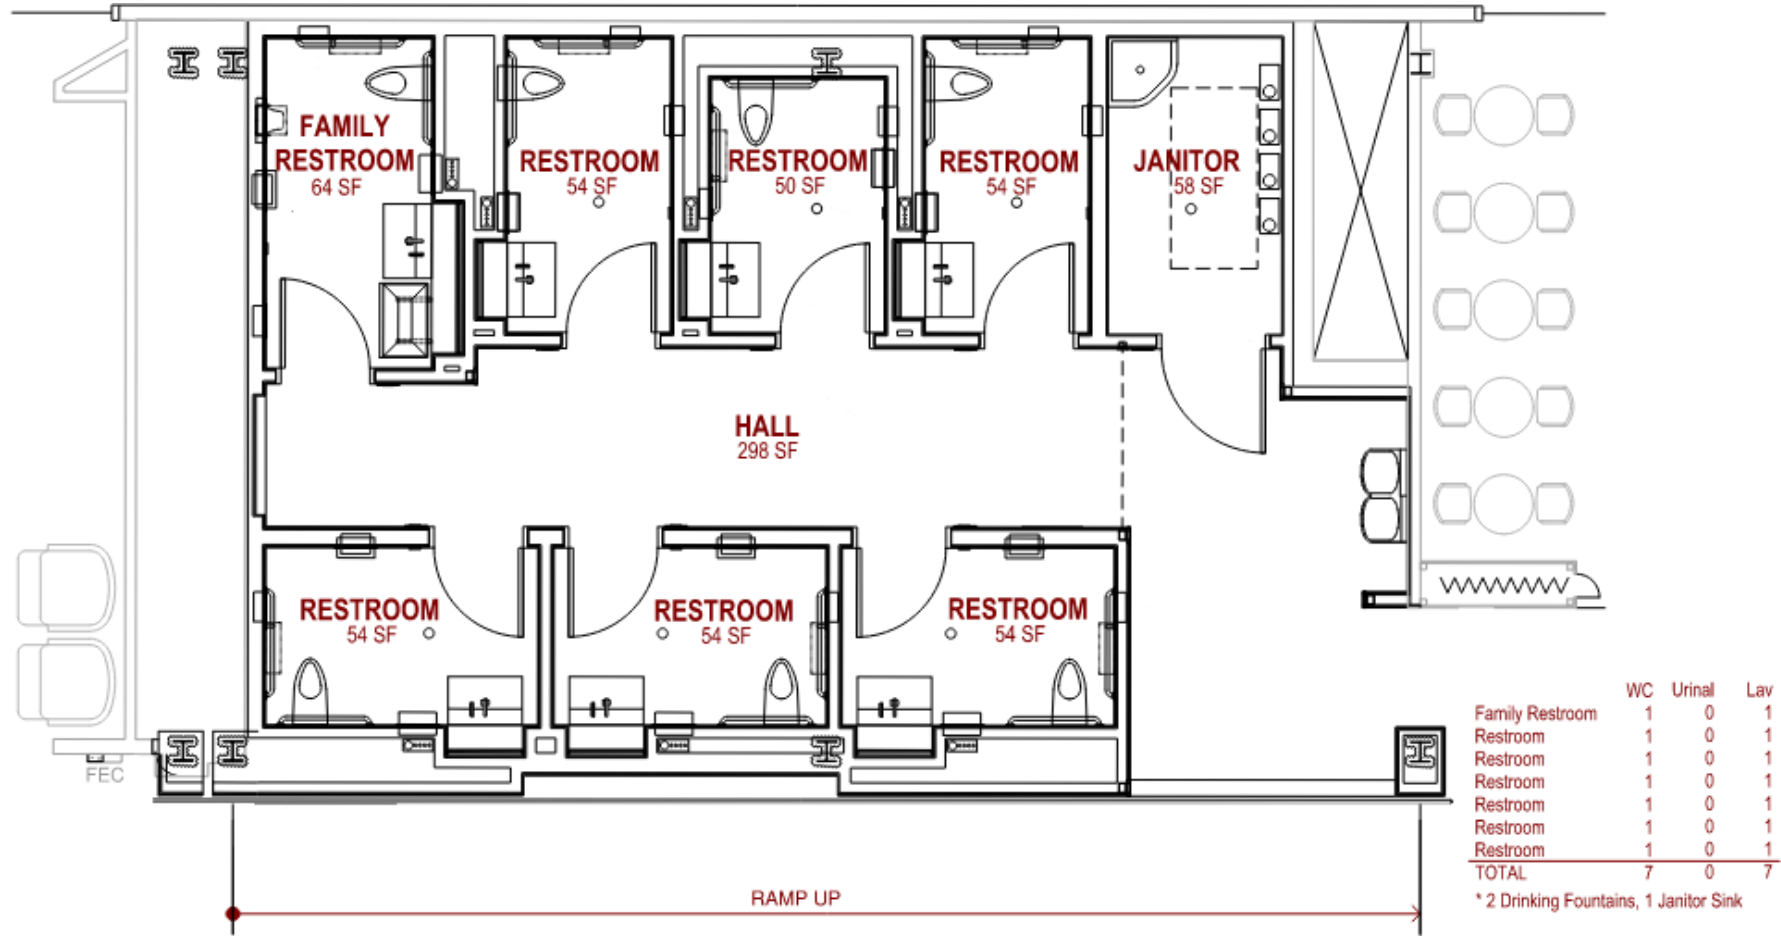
FAMILY RESTROOM
64 SF

RESTROOM
54 SF

RESTROOM
50 SF

RESTROOM
54 SF

JANITOR
58 SF

HALL
298 SF

RESTROOM
54 SF

RESTROOM
54 SF

RESTROOM
54 SF

FEC

RAMP UP

| | WC | Urinal | Lav |
|---|---|---|---|
| Family Restroom | 1 | 0 | 1 |
| Restroom | 1 | 0 | 1 |
| Restroom | 1 | 0 | 1 |
| Restroom | 1 | 0 | 1 |
| Restroom | 1 | 0 | 1 |
| Restroom | 1 | 0 | 1 |
| Restroom | 1 | 0 | 1 |
| TOTAL | 7 | 0 | 7 |

* 2 Drinking Fountains, 1 Janitor Sink